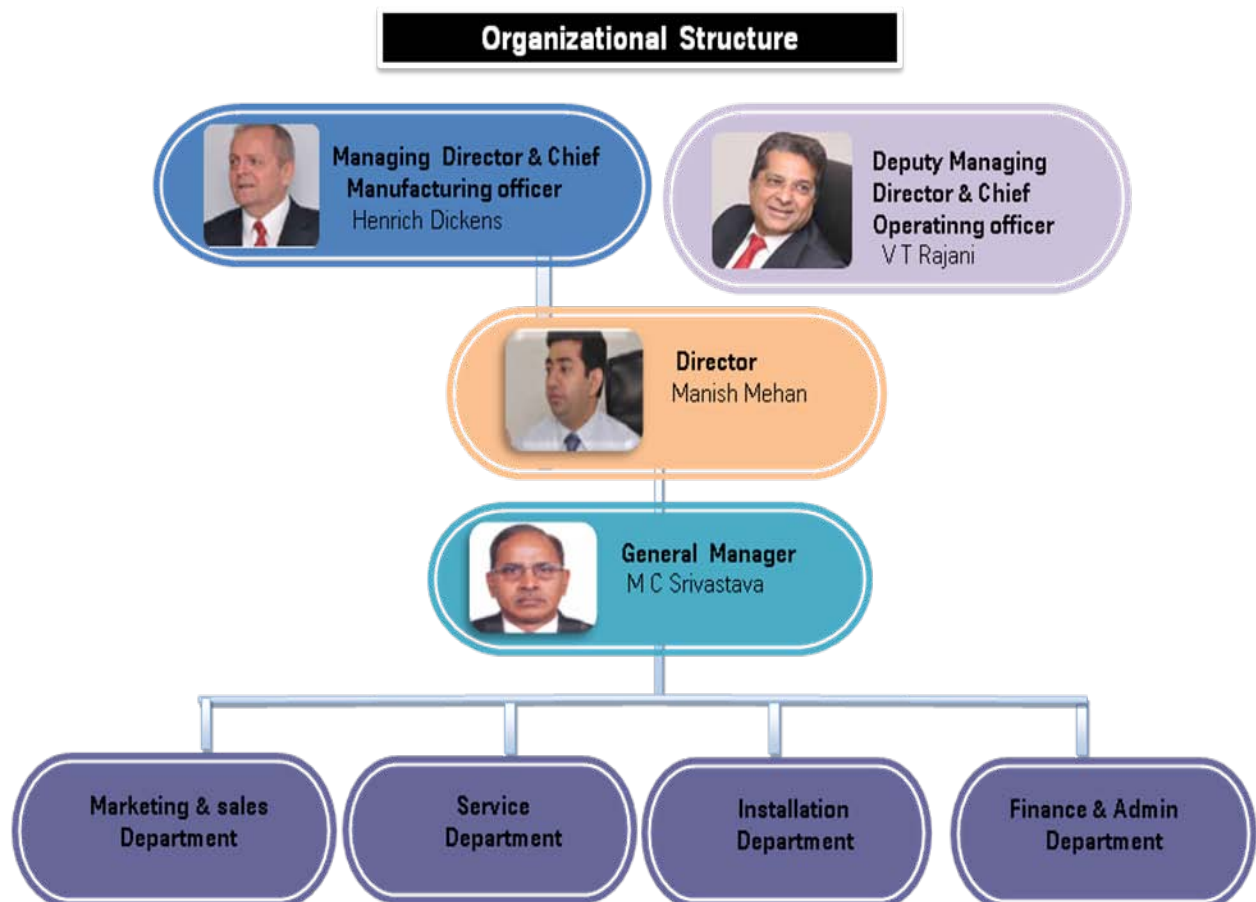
Organizational Structure

Managing Director & Chief Manufacturing officer
Henrich Dickens

Deputy Managing Director & Chief Operatinng officer
V T Rajani

Director
Manish Mehan

General Manager
M C Srivastava

Marketing & sales Department

Service Department

Installation Department

Finance & Admin Department